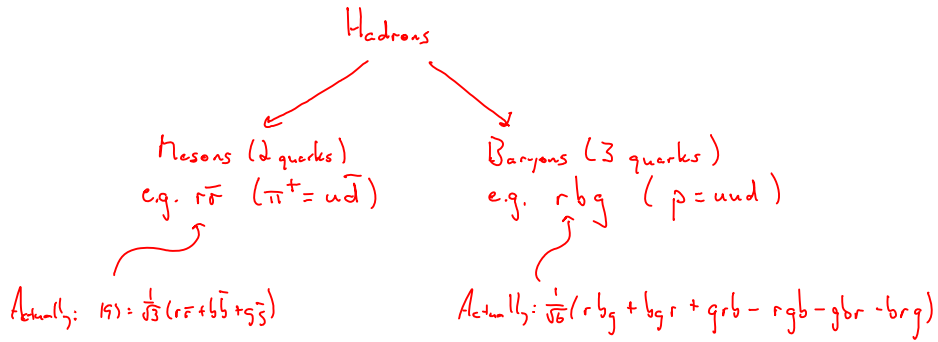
Hadrons

Mesons (2 quarks)
e.g. $r\bar{r}$ $(\pi^+ = u\bar{d})$

Baryons (3 quarks)
e.g. $rbg$ $(p = uud)$

Actually: $|\psi\rangle = \frac{1}{\sqrt{3}}(r\bar{r} + b\bar{b} + g\bar{g})$

Actually: $\frac{1}{\sqrt{6}}(rbg + bgr + grb - rgb - gbr - brg)$